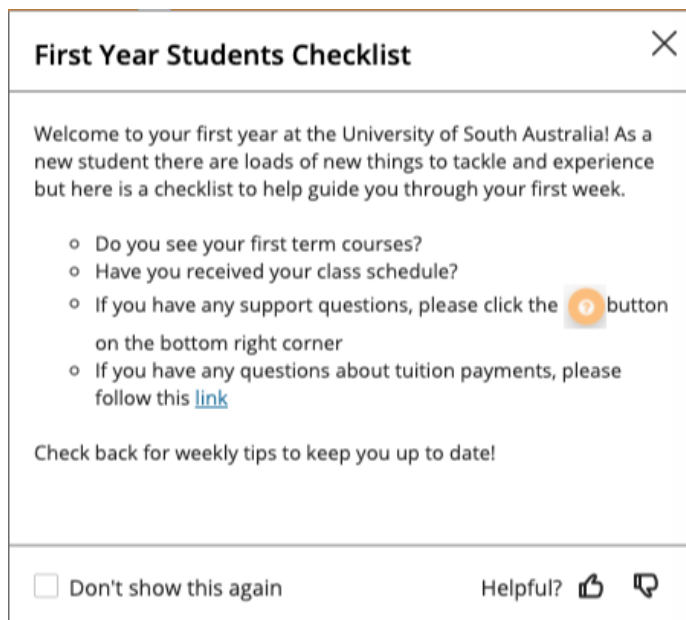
First Year Students Checklist

Welcome to your first year at the University of South Australia! As a new student there are loads of new things to tackle and experience but here is a checklist to help guide you through your first week.

- Do you see your first term courses?
- Have you received your class schedule?
- If you have any support questions, please click the button on the bottom right corner
- If you have any questions about tuition payments, please follow this link

Check back for weekly tips to keep you up to date!

Don't show this again

Helpful?